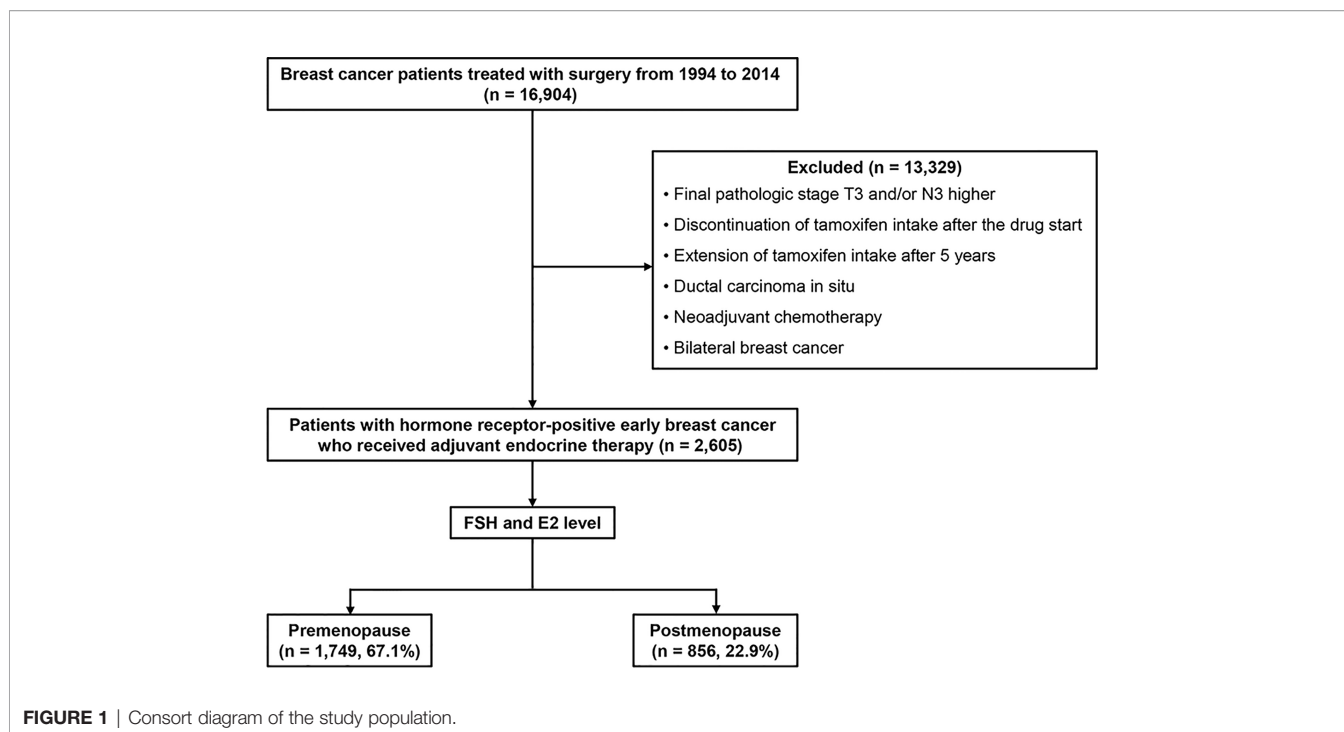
Breast cancer patients treated with surgery from 1994 to 2014
(n = 16,904)

Excluded (n = 13,329)
• Final pathologic stage T3 and/or N3 higher
• Discontinuation of tamoxifen intake after the drug start
• Extension of tamoxifen intake after 5 years
• Ductal carcinoma in situ
• Neoadjuvant chemotherapy
• Bilateral breast cancer

Patients with hormone receptor-positive early breast cancer who received adjuvant endocrine therapy (n = 2,605)

FSH and E2 level

Premenopause
(n = 1,749, 67.1%)

Postmenopause
(n = 856, 22.9%)

FIGURE 1 | Consort diagram of the study population.